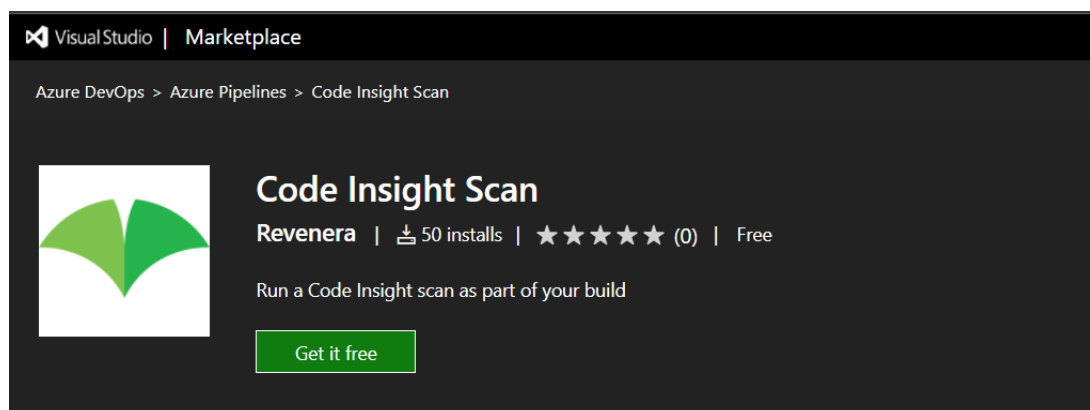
Visual Studio | Marketplace

Azure DevOps > Azure Pipelines > Code Insight Scan

Code Insight Scan

Revenera | 50 installs | ★★★★★ (0) | Free

Run a Code Insight scan as part of your build

Get it free